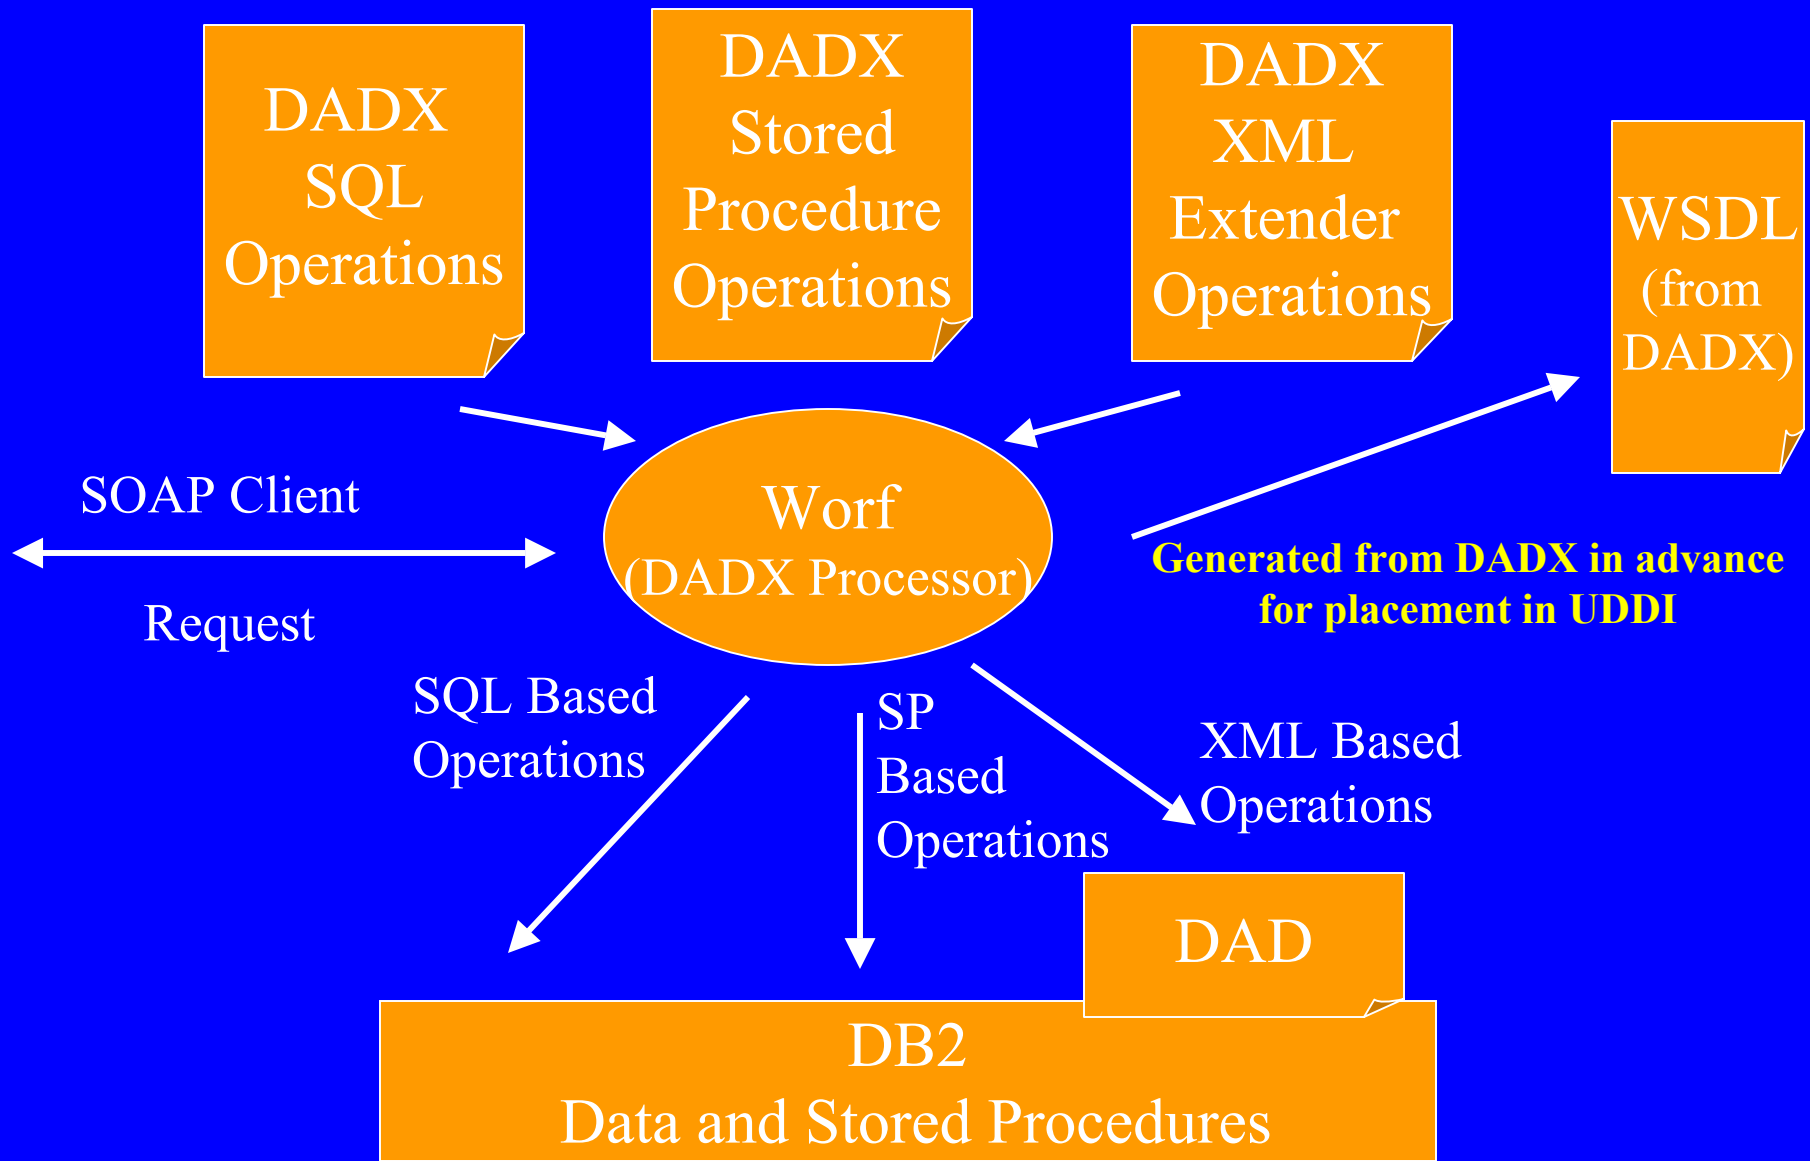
DADX SQL Operations

DADX Stored Procedure Operations

DADX XML Extender Operations

WSDL (from DADX)

SOAP Client

Request

Worf (DADX Processor)

Generated from DADX in advance for placement in UDDI

SQL Based Operations

SP Based Operations

XML Based Operations

DAD

DB2
Data and Stored Procedures